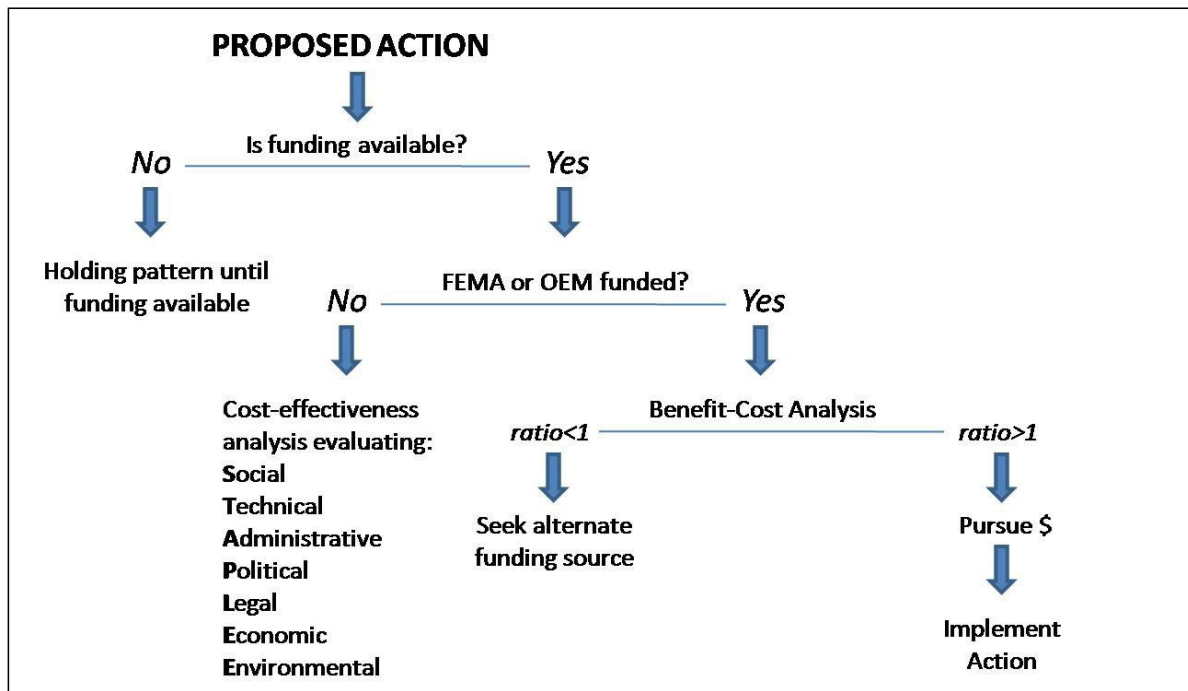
PROPOSED ACTION

Is funding available?

No

Yes

Holding pattern until funding available

FEMA or OEM funded?

No

Yes

Cost-effectiveness analysis evaluating:
Social
Technical
Administrative
Political
Legal
Economic
Environmental

Benefit-Cost Analysis

ratio<1

ratio>1

Seek alternate funding source

Pursue $

Implement Action